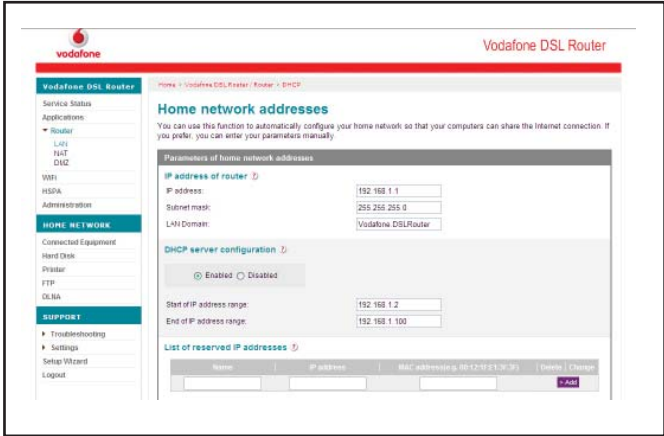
vodafone

Vodafone DSL Router

Vodafone DSL Router
Service Status
Applications
▾ Router
LAN
NAT
DMZ
WiFi
HSPA
Administration

HOME NETWORK
Connected Equipment
Hard Disk
Printer
FTP
DLNA

SUPPORT
▸ Troubleshooting
▸ Settings
Setup Wizard
Logout

Home > Vodafone DSL Router / Router > DHCP

Home network addresses

You can use this function to automatically configure your home network so that your computers can share the Internet connection. If you prefer, you can enter your parameters manually.

Parameters of home network addresses

IP address of router

IP address: 192.168.1.1
Subnet mask: 255.255.255.0
LAN Domain: Vodafone.DSLRouter

DHCP server configuration

Enabled Disabled

Start of IP address range: 192.168.1.2
End of IP address range: 192.168.1.100

List of reserved IP addresses

| Name | IP address | MAC address(e.g. 00:12:1F:21:3F:7F) | Delete | Change |
|---|---|---|---|---|
| | | | + Add | |